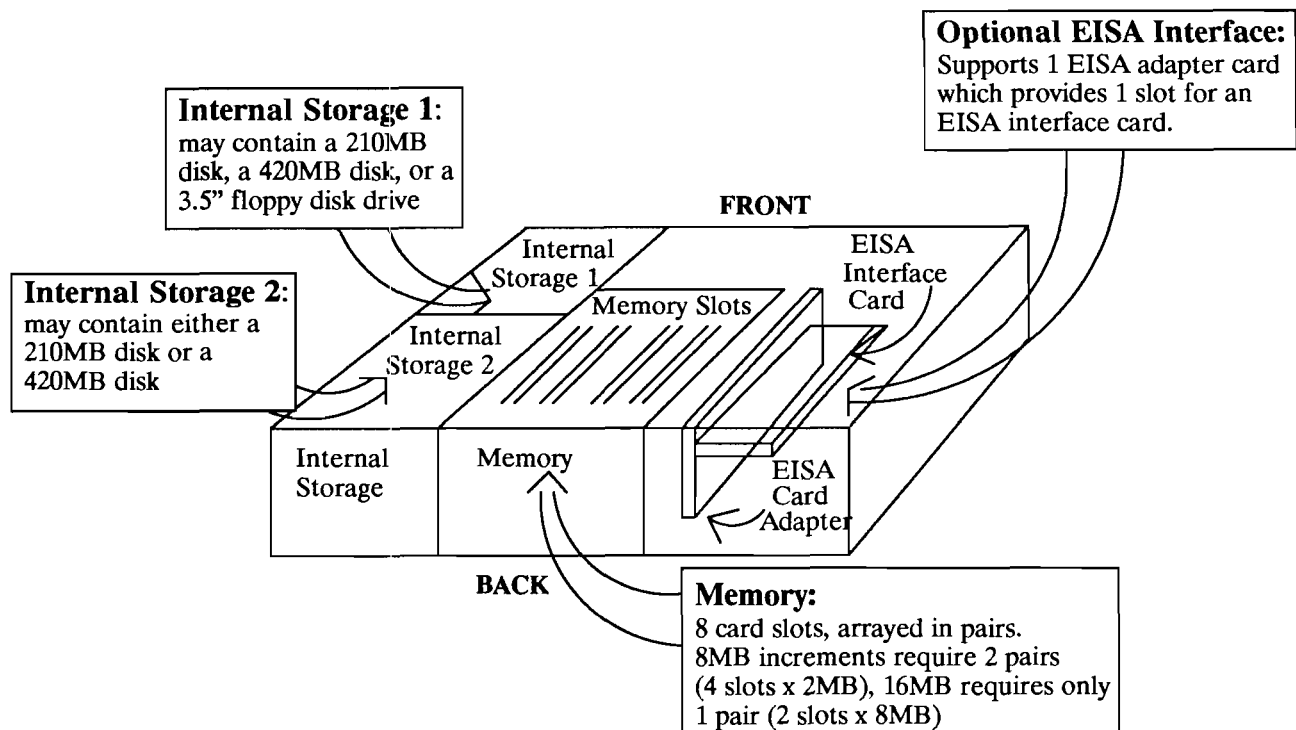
**Optional EISA Interface:**
Supports 1 EISA adapter card which provides 1 slot for an EISA interface card.

**Internal Storage 1**:
may contain a 210MB disk, a 420MB disk, or a 3.5" floppy disk drive

FRONT

Internal Storage 1

EISA Interface Card

**Internal Storage 2**:
may contain either a 210MB disk or a 420MB disk

Memory Slots

Internal Storage 2

Internal Storage

Memory

EISA Card Adapter

BACK

**Memory:**
8 card slots, arrayed in pairs.
8MB increments require 2 pairs (4 slots x 2MB), 16MB requires only 1 pair (2 slots x 8MB)